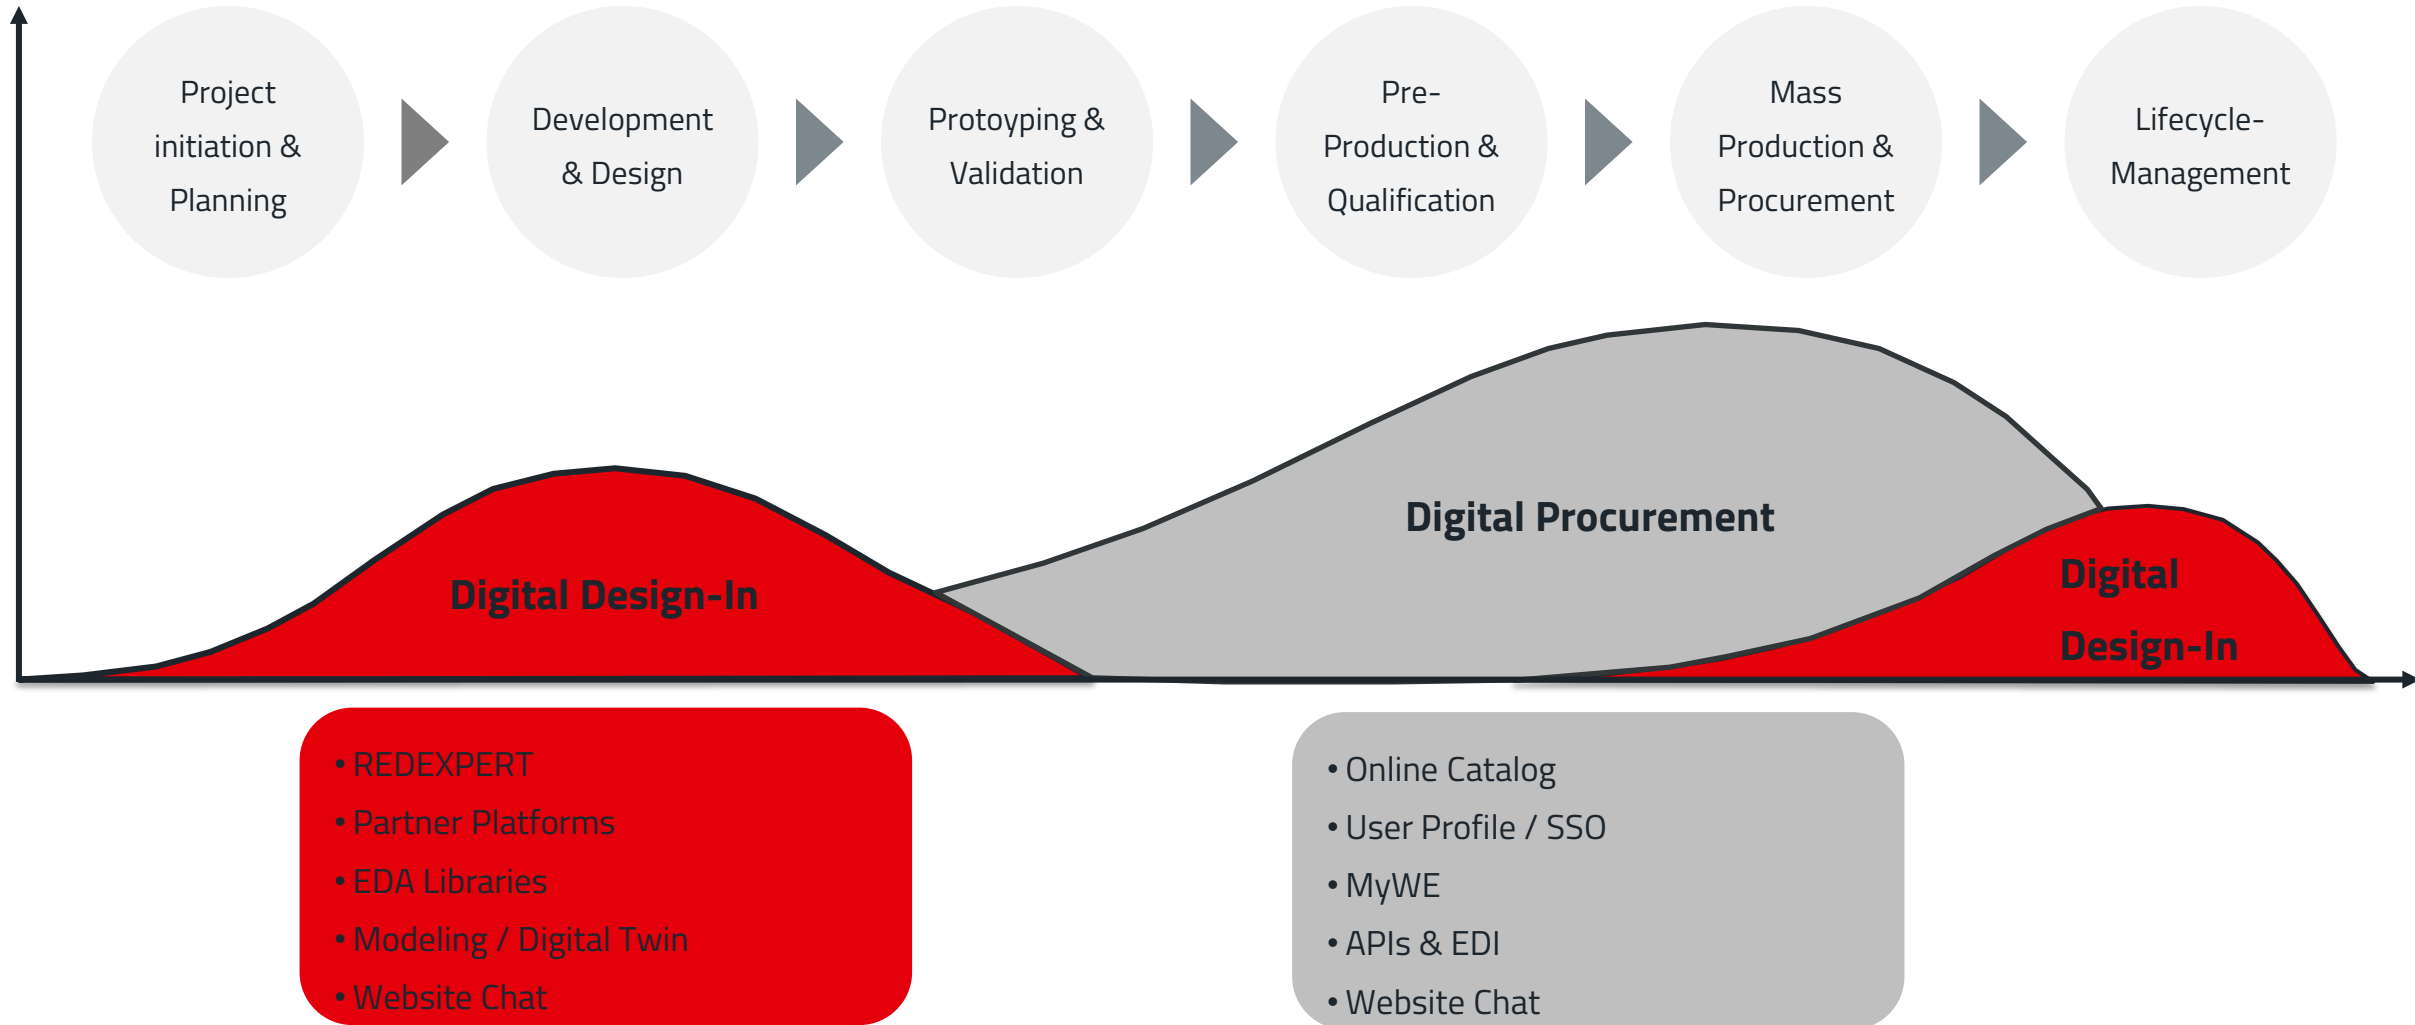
Project initiation & Planning

Development & Design

Protoyping & Validation

Pre-Production & Qualification

Mass Production & Procurement

Lifecycle-Management

Digital Procurement

Digital Design-In

Digital Design-In

• REDEXPERT
• Partner Platforms
• EDA Libraries
• Modeling / Digital Twin
• Website Chat

• Online Catalog
• User Profile / SSO
• MyWE
• APIs & EDI
• Website Chat